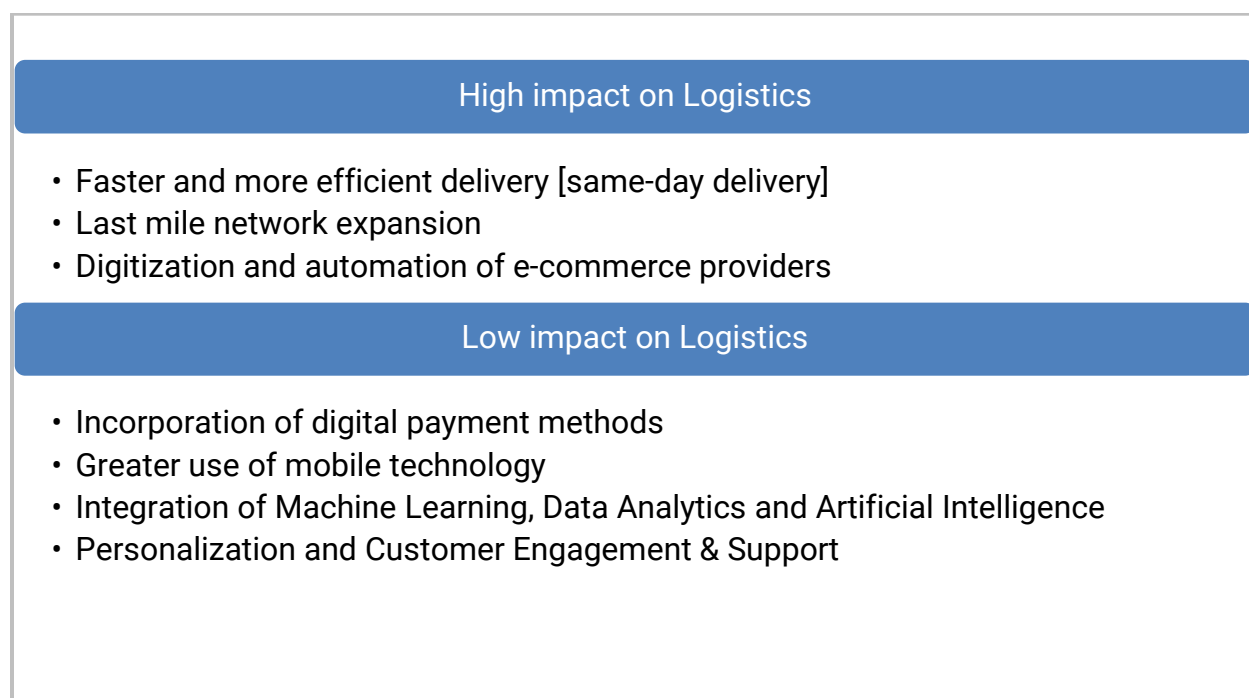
High impact on Logistics

- Faster and more efficient delivery [same-day delivery]
- Last mile network expansion
- Digitization and automation of e-commerce providers

Low impact on Logistics

- Incorporation of digital payment methods
- Greater use of mobile technology
- Integration of Machine Learning, Data Analytics and Artificial Intelligence
- Personalization and Customer Engagement & Support